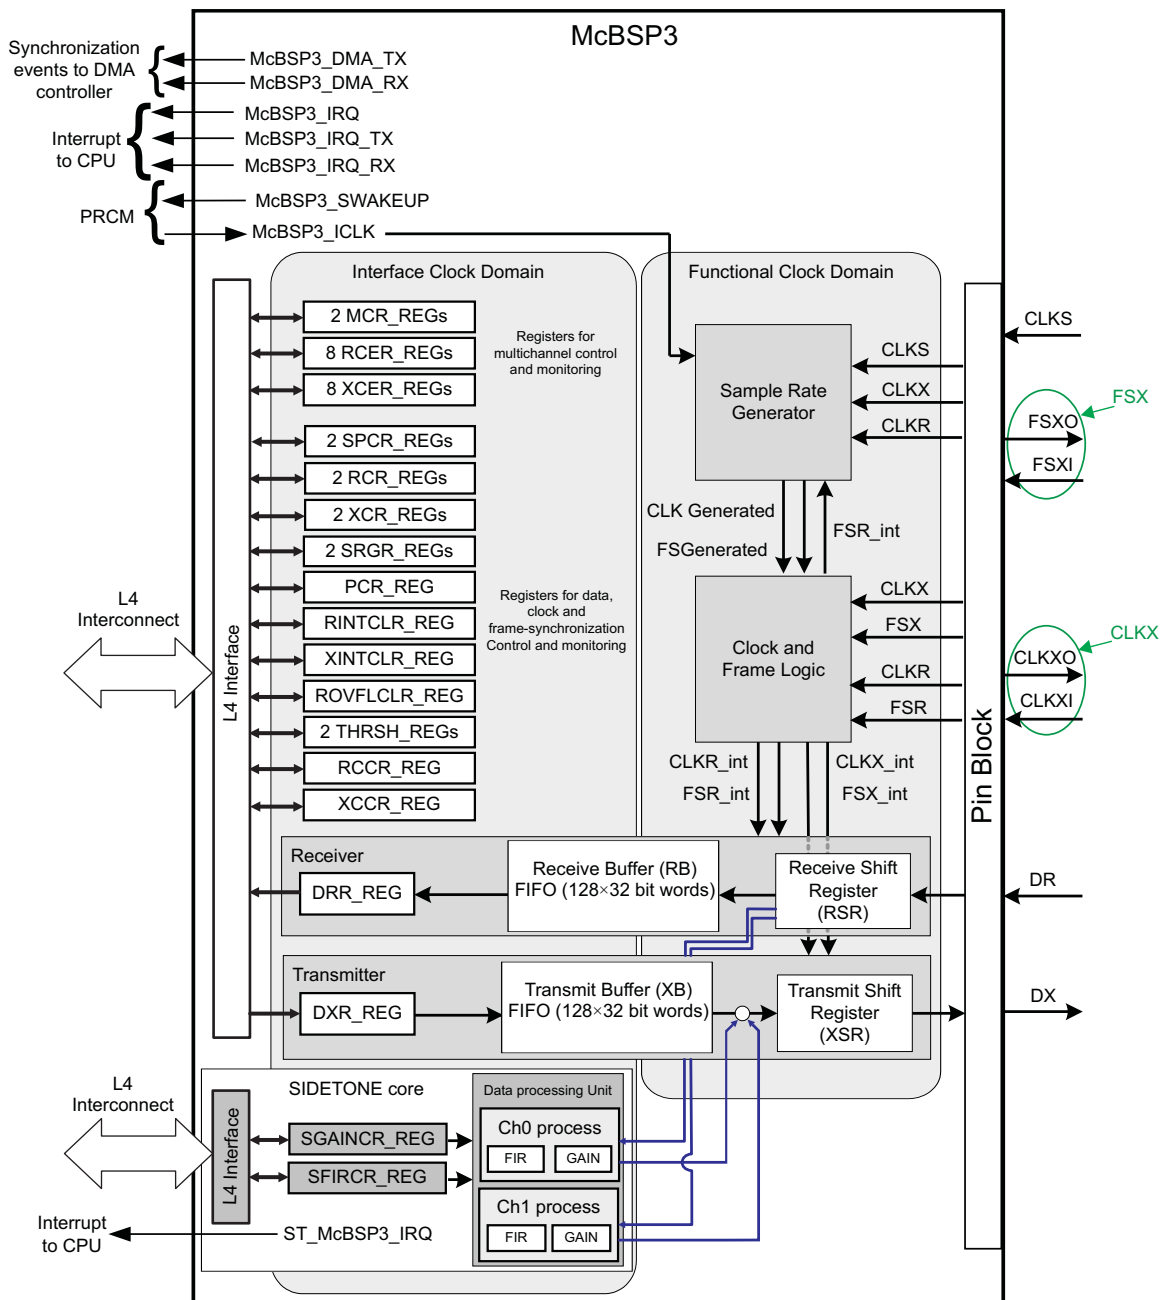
McBSP3

Synchronization events to DMA controller
McBSP3_DMA_TX
McBSP3_DMA_RX

Interrupt to CPU
McBSP3_IRQ
McBSP3_IRQ_TX
McBSP3_IRQ_RX

PRCM
McBSP3_SWAKEUP
McBSP3_ICLK

Interface Clock Domain

Functional Clock Domain

L4 Interface

2 MCR_REGs
8 RCER_REGs
8 XCER_REGs
Registers for multichannel control and monitoring

2 SPCR_REGs
2 RCR_REGs
2 XCR_REGs
2 SRGR_REGs
PCR_REG
RINTCLR_REG
XINTCLR_REG
ROVFLCLR_REG
2 THRSH_REGs
RCCR_REG
XCCR_REG

Registers for data, clock and frame-synchronization Control and monitoring

L4 Interconnect

Sample Rate Generator
CLKS
CLKX
CLKR

CLK Generated
FSGenerated
FSR_int

Clock and Frame Logic
CLKX
FSX
CLKR
FSR

CLKR_int
FSR_int
CLKX_int
FSX_int

Pin Block

CLKS
FSXO
FSXI
FSX
CLKXO
CLKXI
CLKX
DR
DX

Receiver
DRR_REG
Receive Buffer (RB) FIFO (128×32 bit words)
Receive Shift Register (RSR)

Transmitter
DXR_REG
Transmit Buffer (XB) FIFO (128×32 bit words)
Transmit Shift Register (XSR)

L4 Interconnect
SIDETONE core
L4 Interface
SGAINCR_REG
SFIRCR_REG
Data processing Unit
Ch0 process
FIR
GAIN
Ch1 process
FIR
GAIN

Interrupt to CPU
ST_McBSP3_IRQ